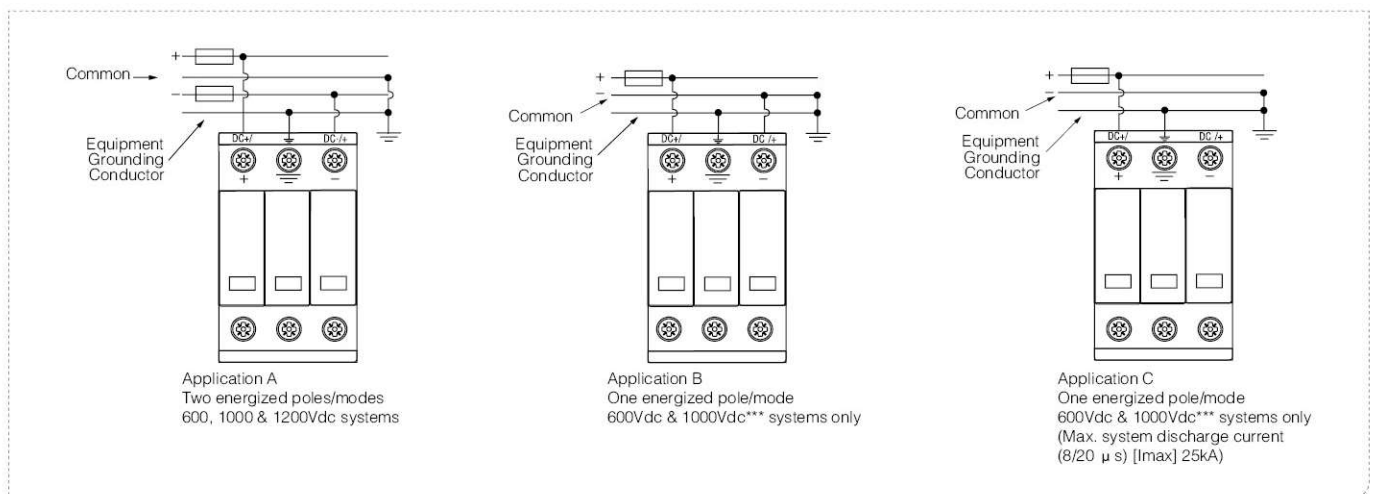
Common
+
−
Equipment Grounding Conductor
DC+/
DC-/+
+
−

Application A
Two energized poles/modes
600, 1000 & 1200Vdc systems

Common
+
−
Equipment Grounding Conductor
DC+/
DC-/+
+
−

Application B
One energized pole/mode
600Vdc & 1000Vdc*** systems only

Common
+
−
Equipment Grounding Conductor
DC+/
DC-/+
+
−

Application C
One energized pole/mode
600Vdc & 1000Vdc*** systems only
(Max. system discharge current (8/20 μ s) [Imax] 25kA)